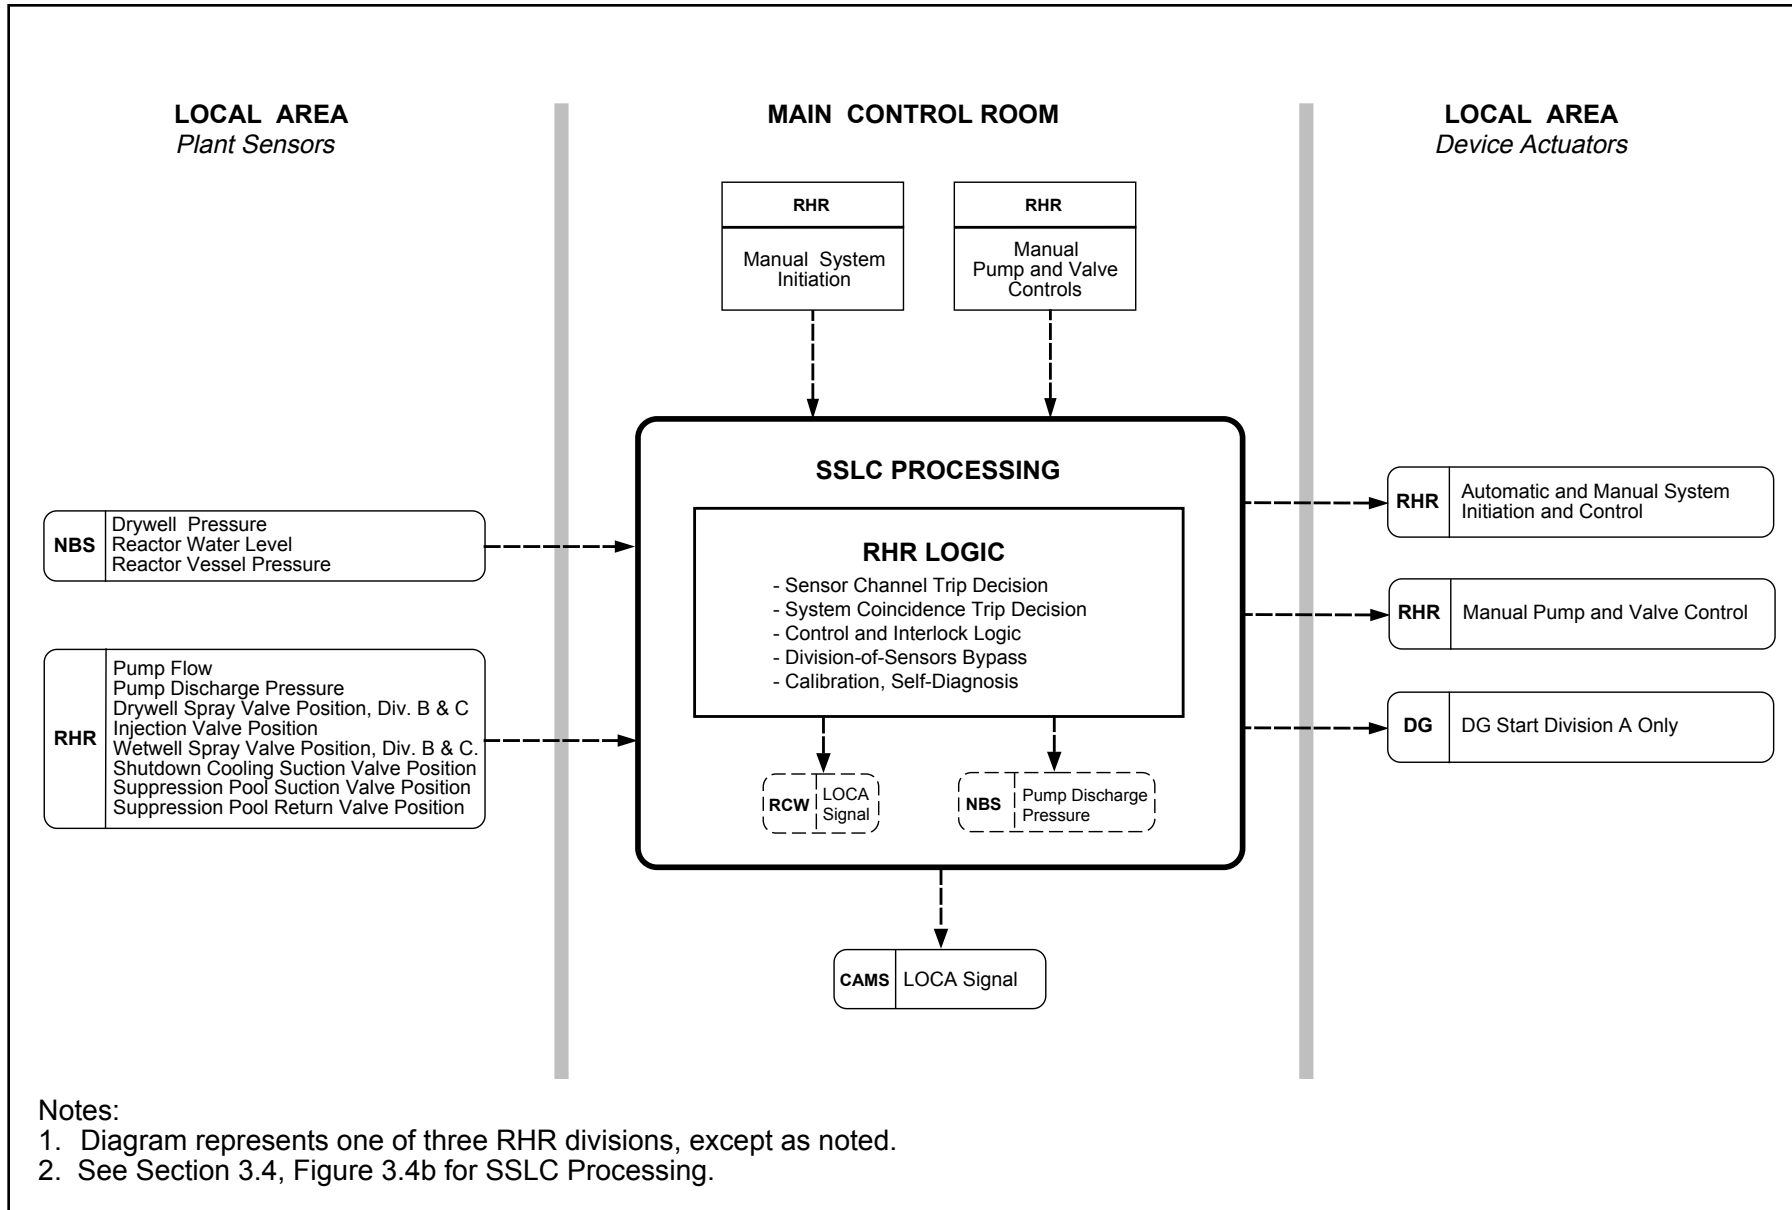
LOCAL AREA
Plant Sensors

MAIN CONTROL ROOM

LOCAL AREA
Device Actuators

RHR
Manual System Initiation

RHR
Manual Pump and Valve Controls

SSLC PROCESSING

RHR LOGIC
- Sensor Channel Trip Decision
- System Coincidence Trip Decision
- Control and Interlock Logic
- Division-of-Sensors Bypass
- Calibration, Self-Diagnosis

NBS
Drywell Pressure
Reactor Water Level
Reactor Vessel Pressure

RHR
Pump Flow
Pump Discharge Pressure
Drywell Spray Valve Position, Div. B & C
Injection Valve Position
Wetwell Spray Valve Position, Div. B & C.
Shutdown Cooling Suction Valve Position
Suppression Pool Suction Valve Position
Suppression Pool Return Valve Position

RCW LOCA Signal

NBS Pump Discharge Pressure

RHR Automatic and Manual System Initiation and Control

RHR Manual Pump and Valve Control

DG DG Start Division A Only

CAMS LOCA Signal

Notes:
1. Diagram represents one of three RHR divisions, except as noted.
2. See Section 3.4, Figure 3.4b for SSLC Processing.